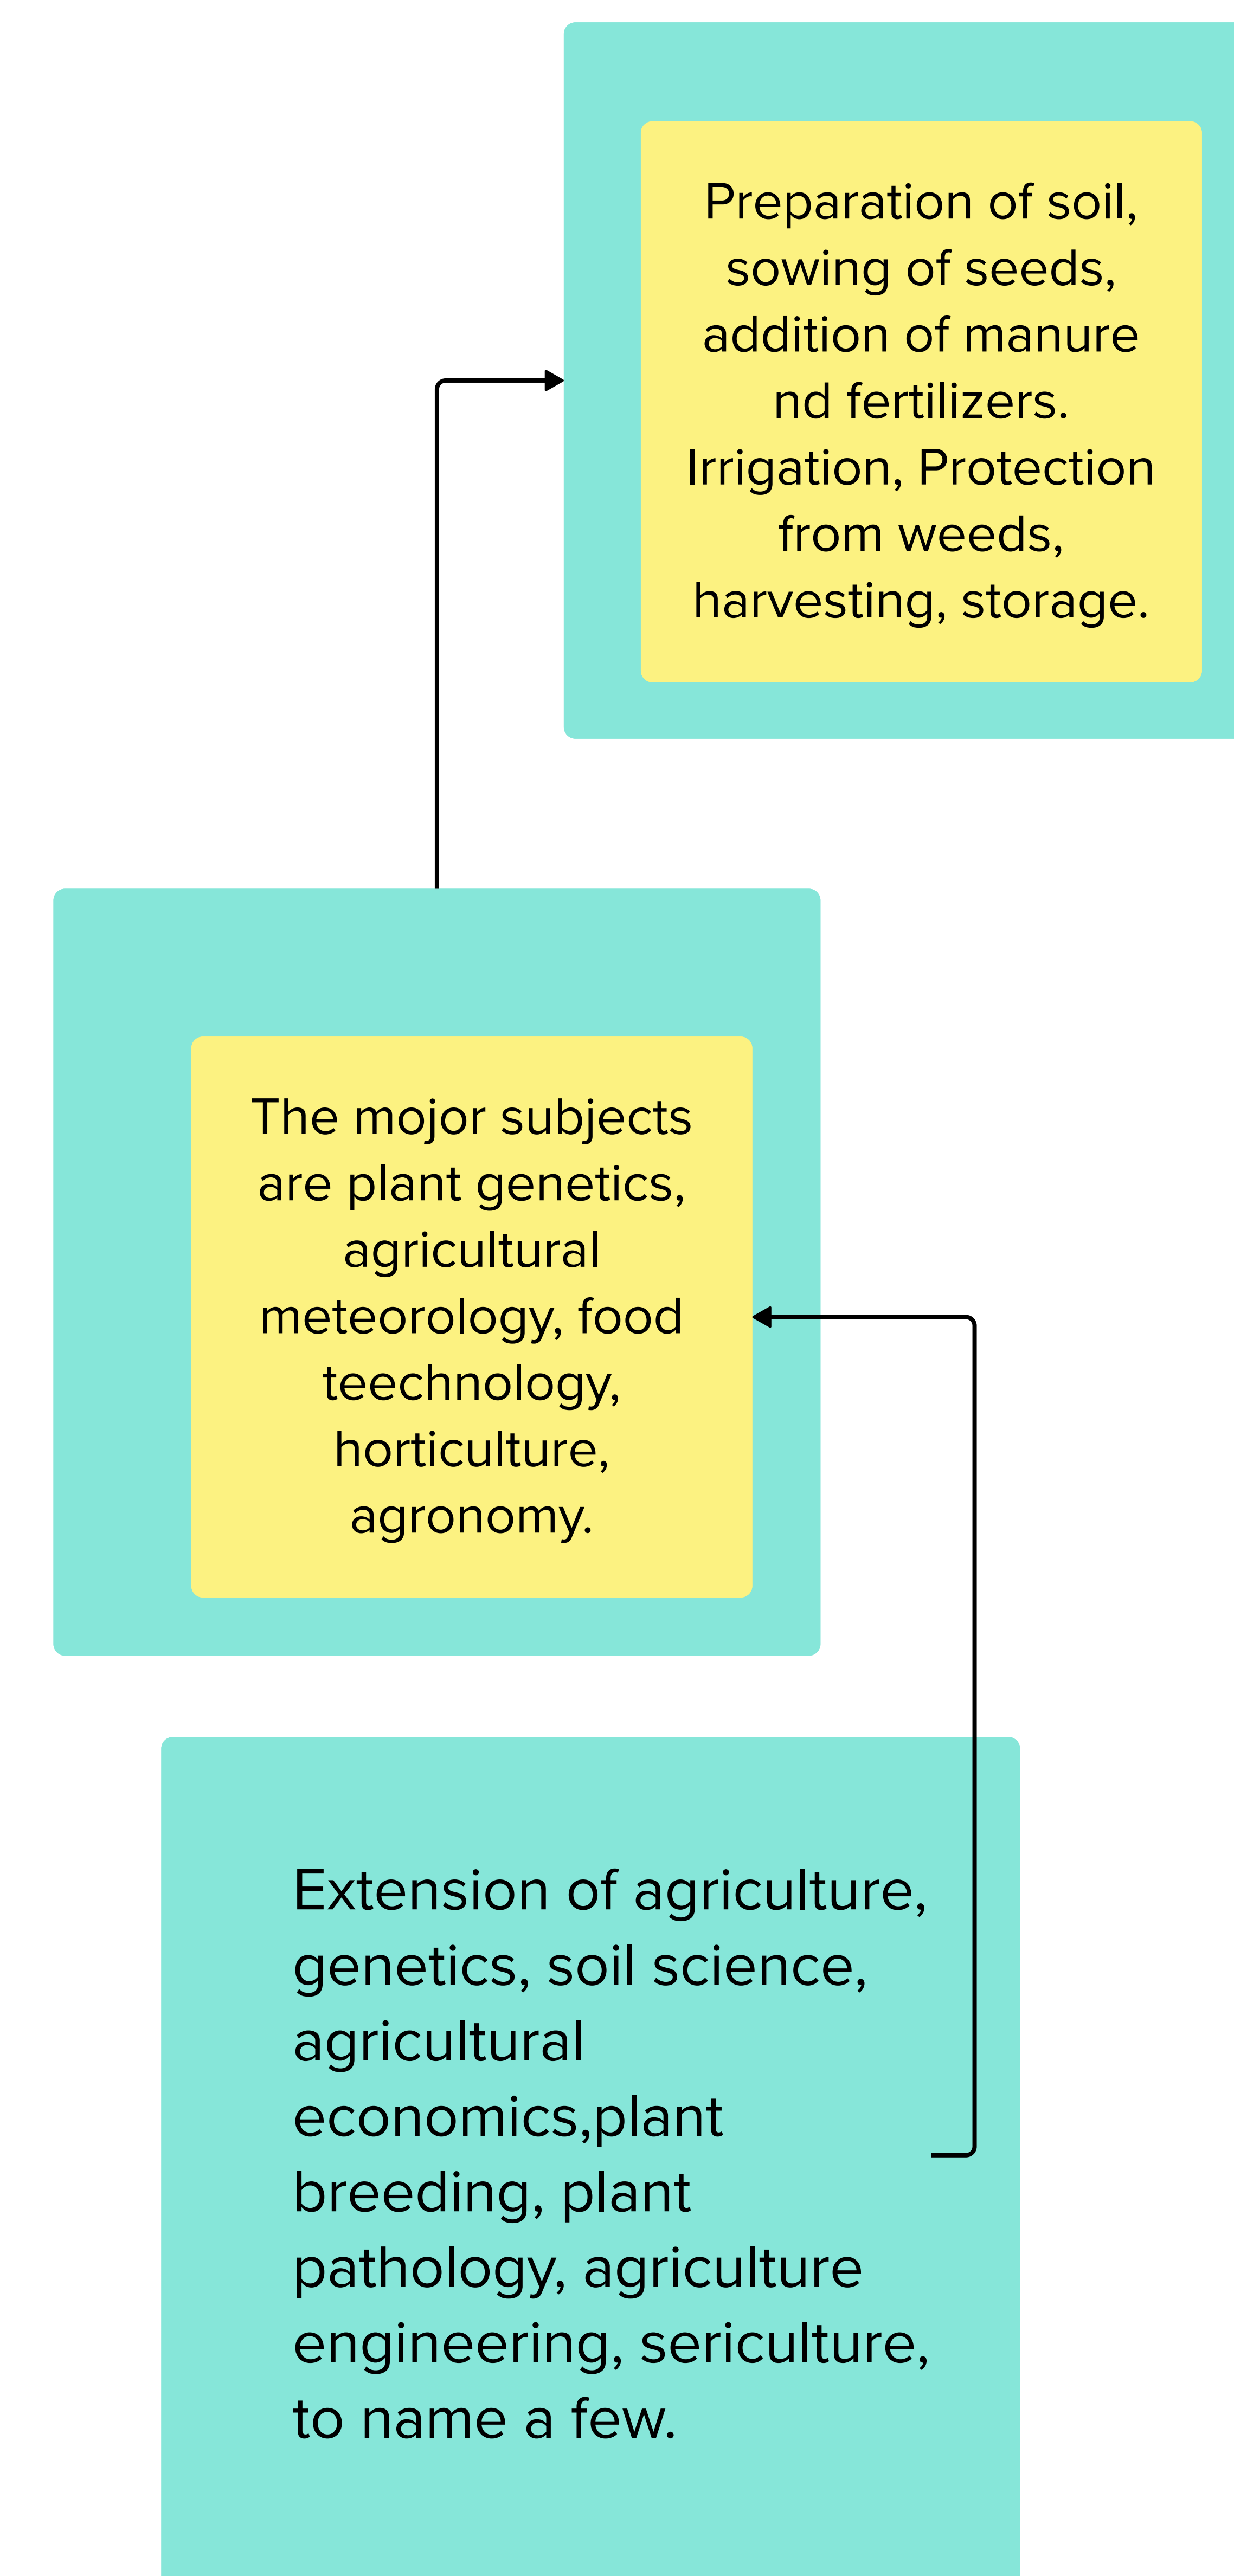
Preparation of soil, sowing of seeds, addition of manure nd fertilizers. Irrigation, Protection from weeds, harvesting, storage.

The mojor subjects are plant genetics, agricultural meteorology, food teechnology, horticulture, agronomy.

Extension of agriculture, genetics, soil science, agricultural economics,plant breeding, plant pathology, agriculture engineering, sericulture, to name a few.